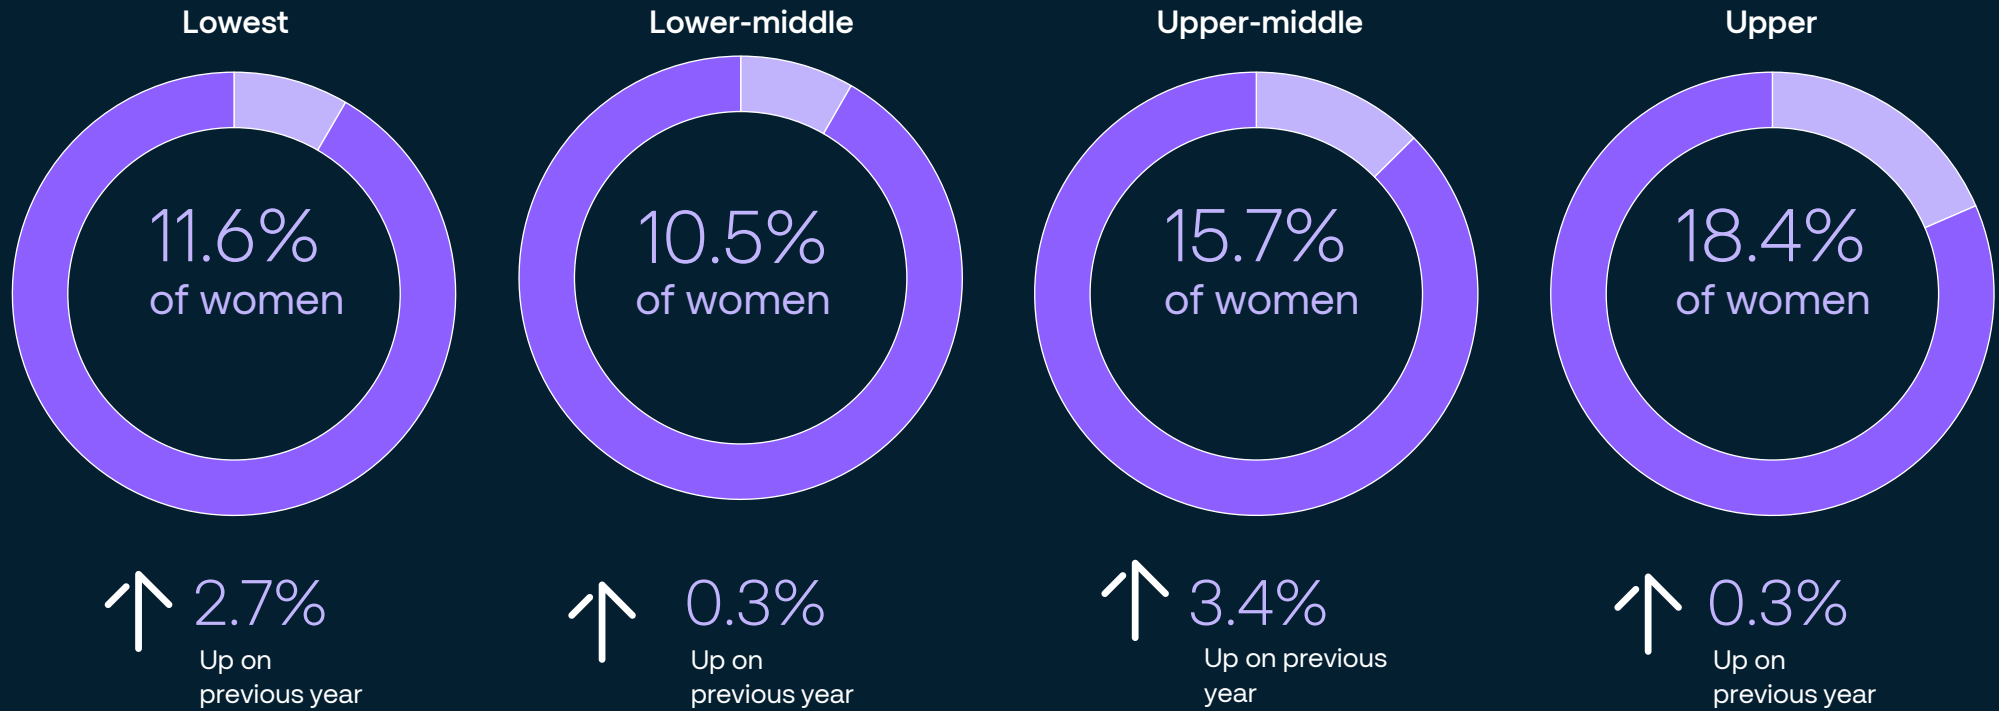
Lowest

11.6%
of women

2.7%
Up on previous year

Lower-middle

10.5%
of women

0.3%
Up on previous year

Upper-middle

15.7%
of women

3.4%
Up on previous year

Upper

18.4%
of women

0.3%
Up on previous year